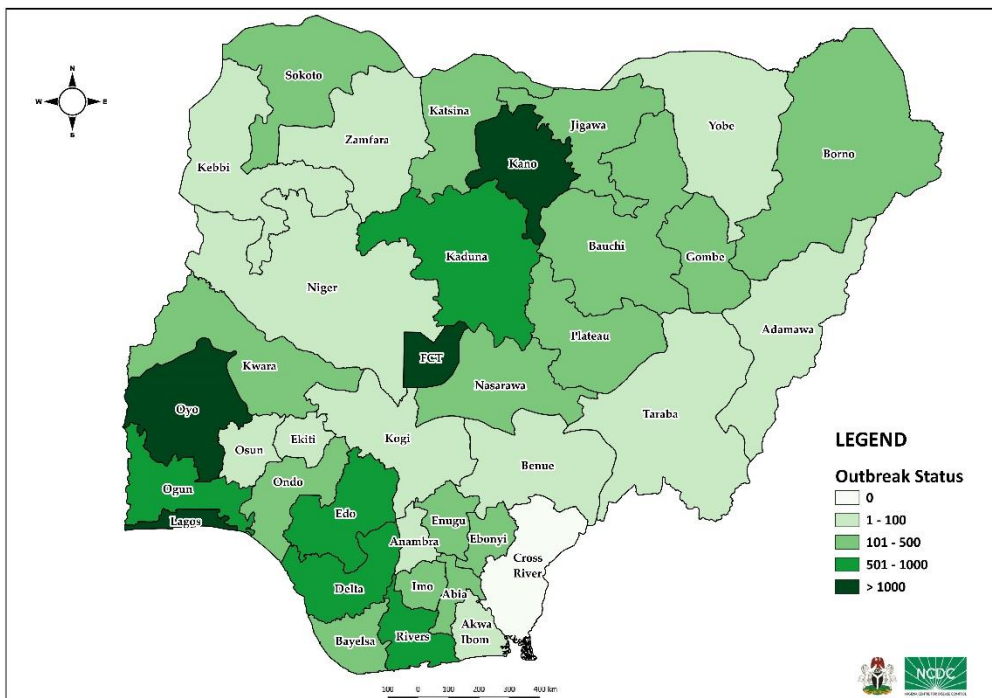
N
W E
S

Sokoto
Katsina
Jigawa
Yobe
Borno
Zamfara
Kebbi
Kano
Kaduna
Bauchi
Gombe
Niger
Adamawa
Plateau
FCT
Kwara
Nasarawa
Oyo
Taraba
Osun
Ekiti
Kogi
Benue
Ogun
Ondo
Lagos
Edo
Enugu
Ebonyi
Anambra
Cross River
Delta
Imo
Abia
Akwa Ibom
Bayelsa
Rivers

LEGEND
Outbreak Status
0
1 - 100
101 - 500
501 - 1000
> 1000

100 0 100 200 300 400 km

NCDC
NIGERIA CENTRE FOR DISEASE CONTROL